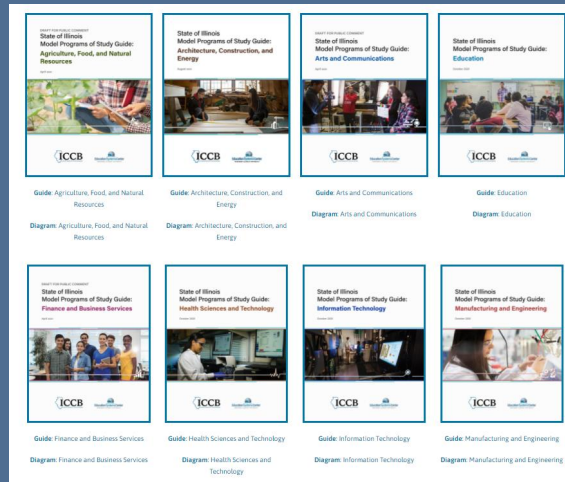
DRAFT FOR PUBLIC COMMENT
State of Illinois
Model Programs of Study Guide:
Agriculture, Food, and Natural Resources
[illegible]
ICCB

State of Illinois
Model Programs of Study Guide:
Architecture, Construction, and Energy
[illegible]
ICCB

DRAFT FOR PUBLIC COMMENT
State of Illinois
Model Programs of Study Guide:
Arts and Communications
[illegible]
ICCB

State of Illinois
Model Programs of Study Guide:
Education
October 2020
ICCB

Guide: Agriculture, Food, and Natural Resources

Diagram: Agriculture, Food, and Natural Resources

Guide: Architecture, Construction, and Energy

Diagram: Architecture, Construction, and Energy

Guide: Arts and Communications

Diagram: Arts and Communications

Guide: Education

Diagram: Education

DRAFT FOR PUBLIC COMMENT
State of Illinois
Model Programs of Study Guide:
Finance and Business Services
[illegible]
ICCB

State of Illinois
Model Programs of Study Guide:
Health Sciences and Technology
ICCB

State of Illinois
Model Programs of Study Guide:
Information Technology
October 2020
ICCB

State of Illinois
Model Programs of Study Guide:
Manufacturing and Engineering
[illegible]
ICCB

Guide: Finance and Business Services

Diagram: Finance and Business Services

Guide: Health Sciences and Technology

Diagram: Health Sciences and Technology

Guide: Information Technology

Diagram: Information Technology

Guide: Manufacturing and Engineering

Diagram: Manufacturing and Engineering